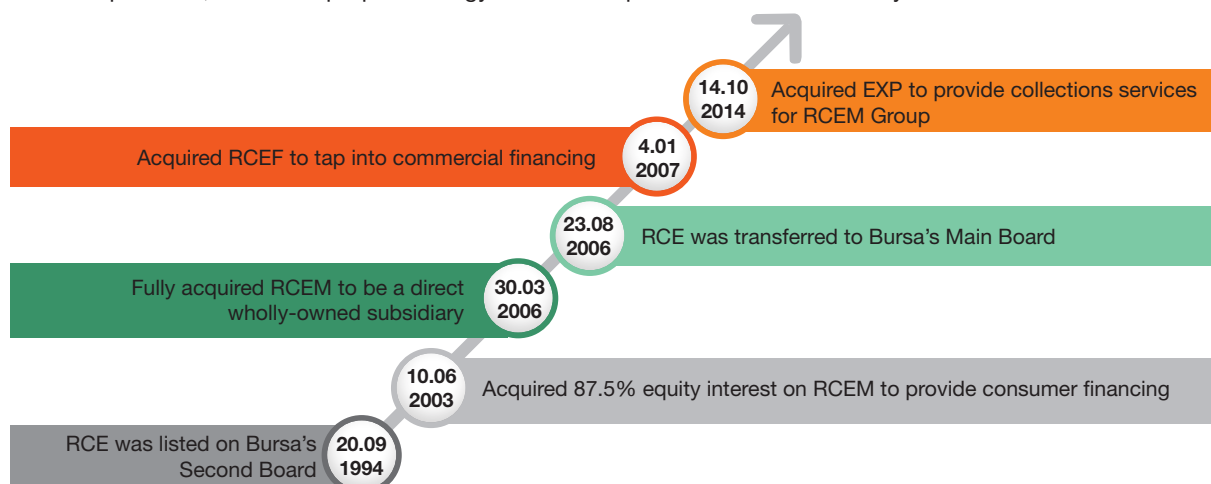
14.10
2014
Acquired EXP to provide collections services for RCEM Group

Acquired RCEF to tap into commercial financing
4.01
2007

23.08
2006
RCE was transferred to Bursa's Main Board

Fully acquired RCEM to be a direct wholly-owned subsidiary
30.03
2006

10.06
2003
Acquired 87.5% equity interest on RCEM to provide consumer financing

RCE was listed on Bursa's Second Board
20.09
1994